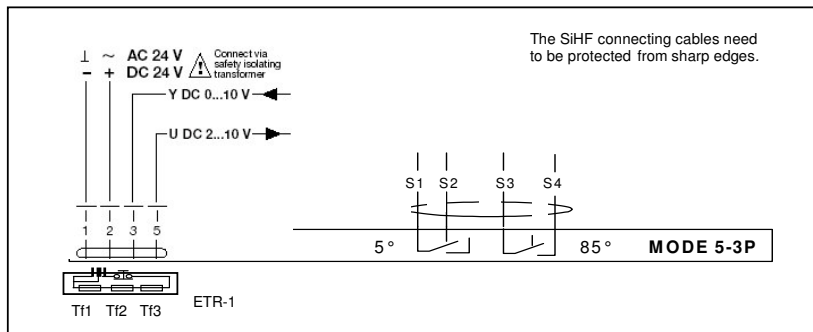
The SiHF connecting cables need to be protected from sharp edges.

⊥ ~ AC 24 V
– + DC 24 V

Connect via safety isolating transformer

Y DC 0...10 V

U DC 2...10 V

S1 S2 S3 S4

1 2 3 5

5° 85° MODE 5-3P

Tf1 Tf2 Tf3 ETR-1